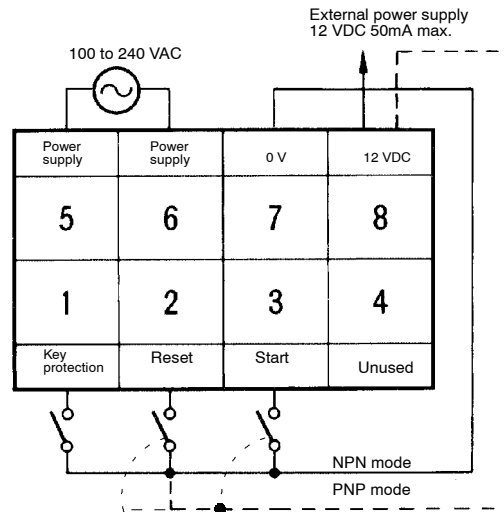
External power supply
12 VDC 50mA max.

100 to 240 VAC

| Power supply | Power supply | 0 V | 12 VDC |
|---|---|---|---|
| 5 | 6 | 7 | 8 |
| 1 | 2 | 3 | 4 |
| Key protection | Reset | Start | Unused |

NPN mode

PNP mode